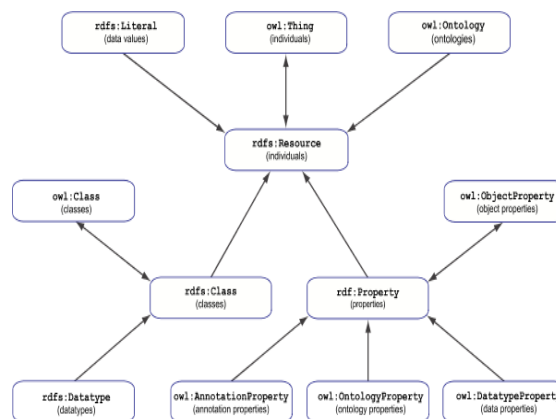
rdfs:Literal
(data values)

owl:Thing
(individuals)

owl:Ontology
(ontologies)

rdfs:Resource
(individuals)

owl:Class
(classes)

owl:ObjectProperty
(object properties)

rdfs:Class
(classes)

rdf:Property
(properties)

rdfs:Datatype
(datatypes)

owl:AnnotationProperty
(annotation properties)

owl:OntologyProperty
(ontology properties)

owl:DatatypePropert
(data properties)